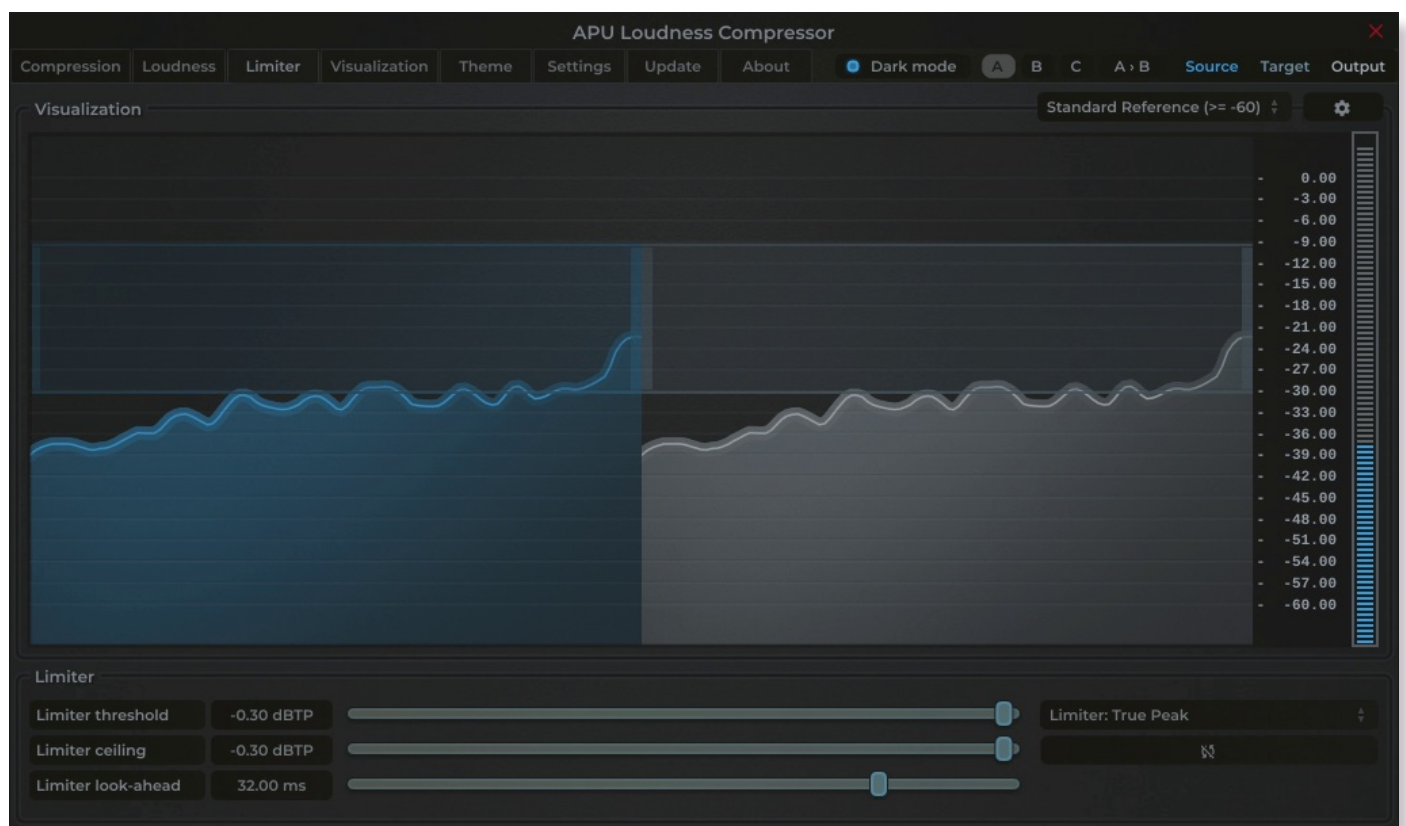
APU Loudness Compressor

Compression | Loudness | Limiter | Visualization | Theme | Settings | Update | About | Dark mode | A | B | C | A › B | Source | Target | Output

Visualization

Standard Reference (>= -60)

0.00
-3.00
-6.00
-9.00
-12.00
-15.00
-18.00
-21.00
-24.00
-27.00
-30.00
-33.00
-36.00
-39.00
-42.00
-45.00
-48.00
-51.00
-54.00
-57.00
-60.00

Limiter

Limiter threshold | -0.30 dBTP
Limiter ceiling | -0.30 dBTP
Limiter look-ahead | 32.00 ms

Limiter: True Peak